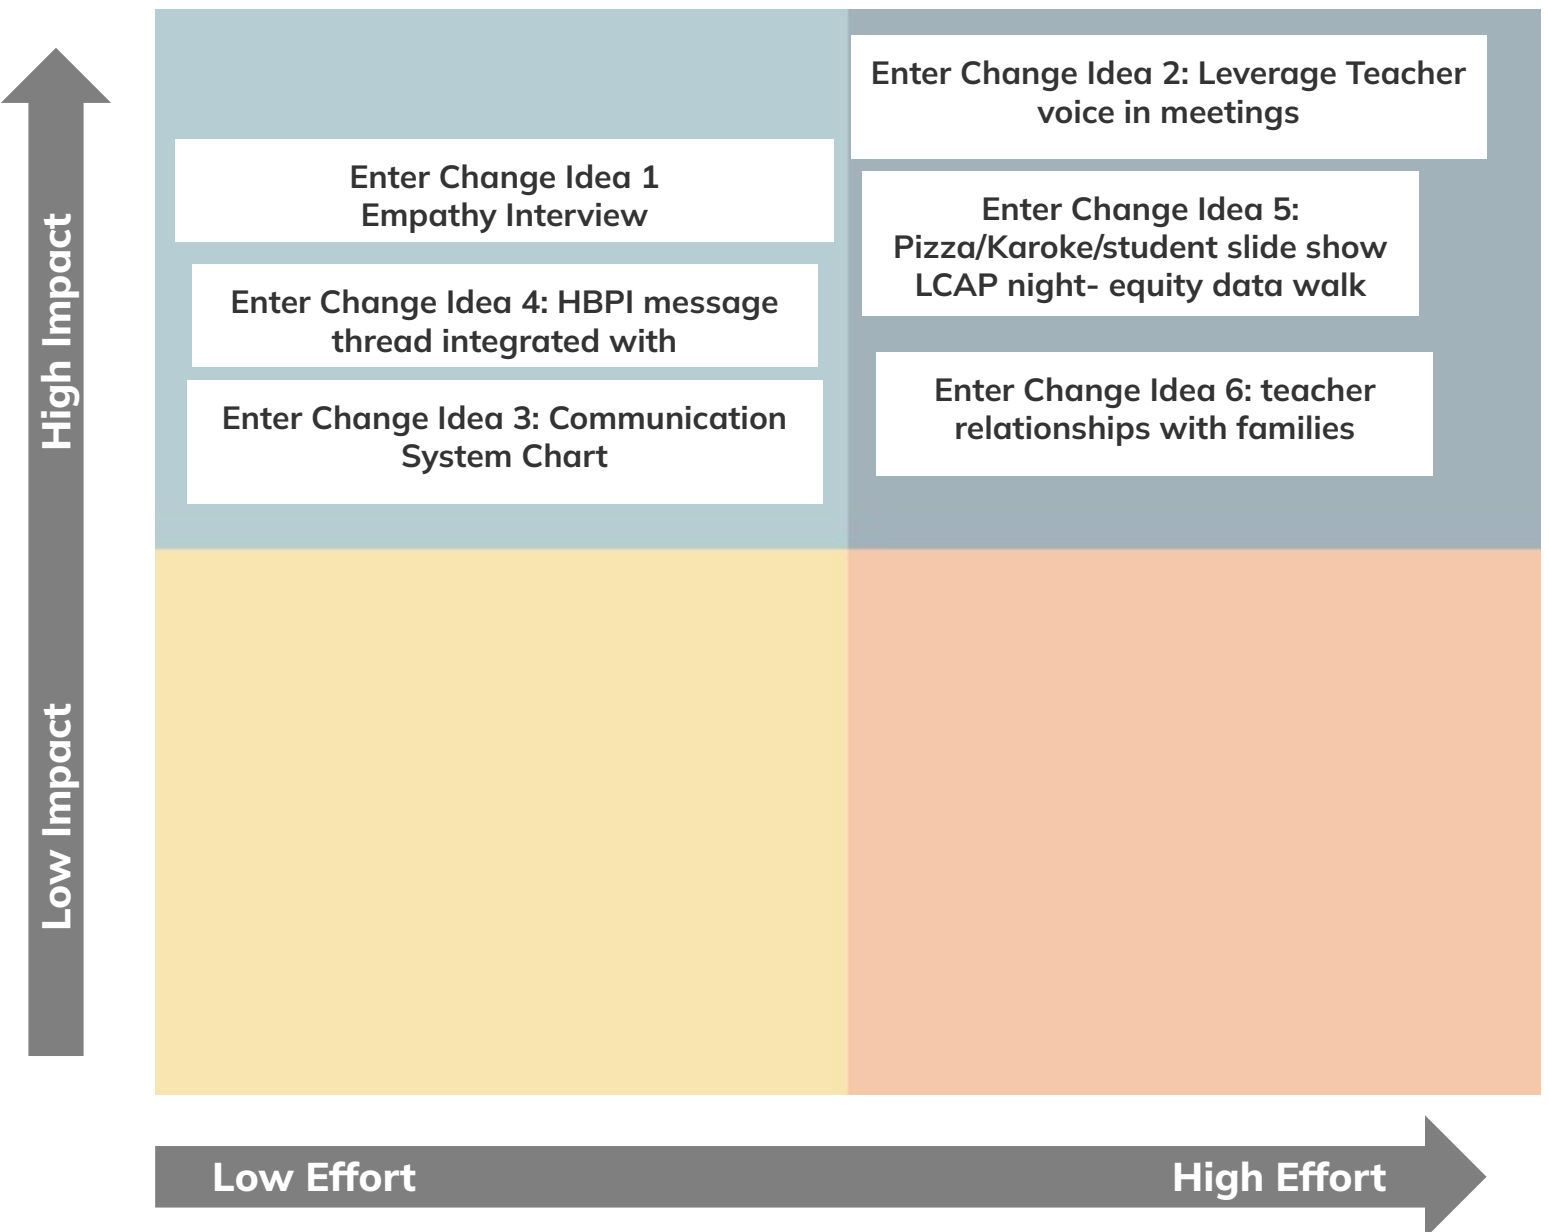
High Impact

Low Impact

Enter Change Idea 1
Empathy Interview

Enter Change Idea 4: HBPI message thread integrated with

Enter Change Idea 3: Communication System Chart

Enter Change Idea 2: Leverage Teacher voice in meetings

Enter Change Idea 5: Pizza/Karoke/student slide show LCAP night- equity data walk

Enter Change Idea 6: teacher relationships with families

Low Effort

High Effort